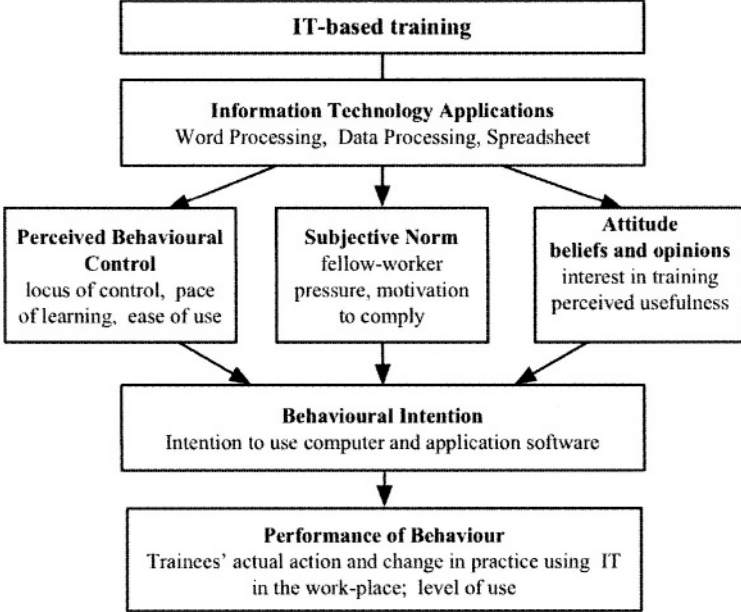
IT-based training

Information Technology Applications
Word Processing, Data Processing, Spreadsheet

Perceived Behavioural Control
locus of control, pace of learning, ease of use

Subjective Norm
fellow-worker pressure, motivation to comply

Attitude
beliefs and opinions
interest in training perceived usefulness

Behavioural Intention
Intention to use computer and application software

Performance of Behaviour
Trainees' actual action and change in practice using IT in the work-place; level of use